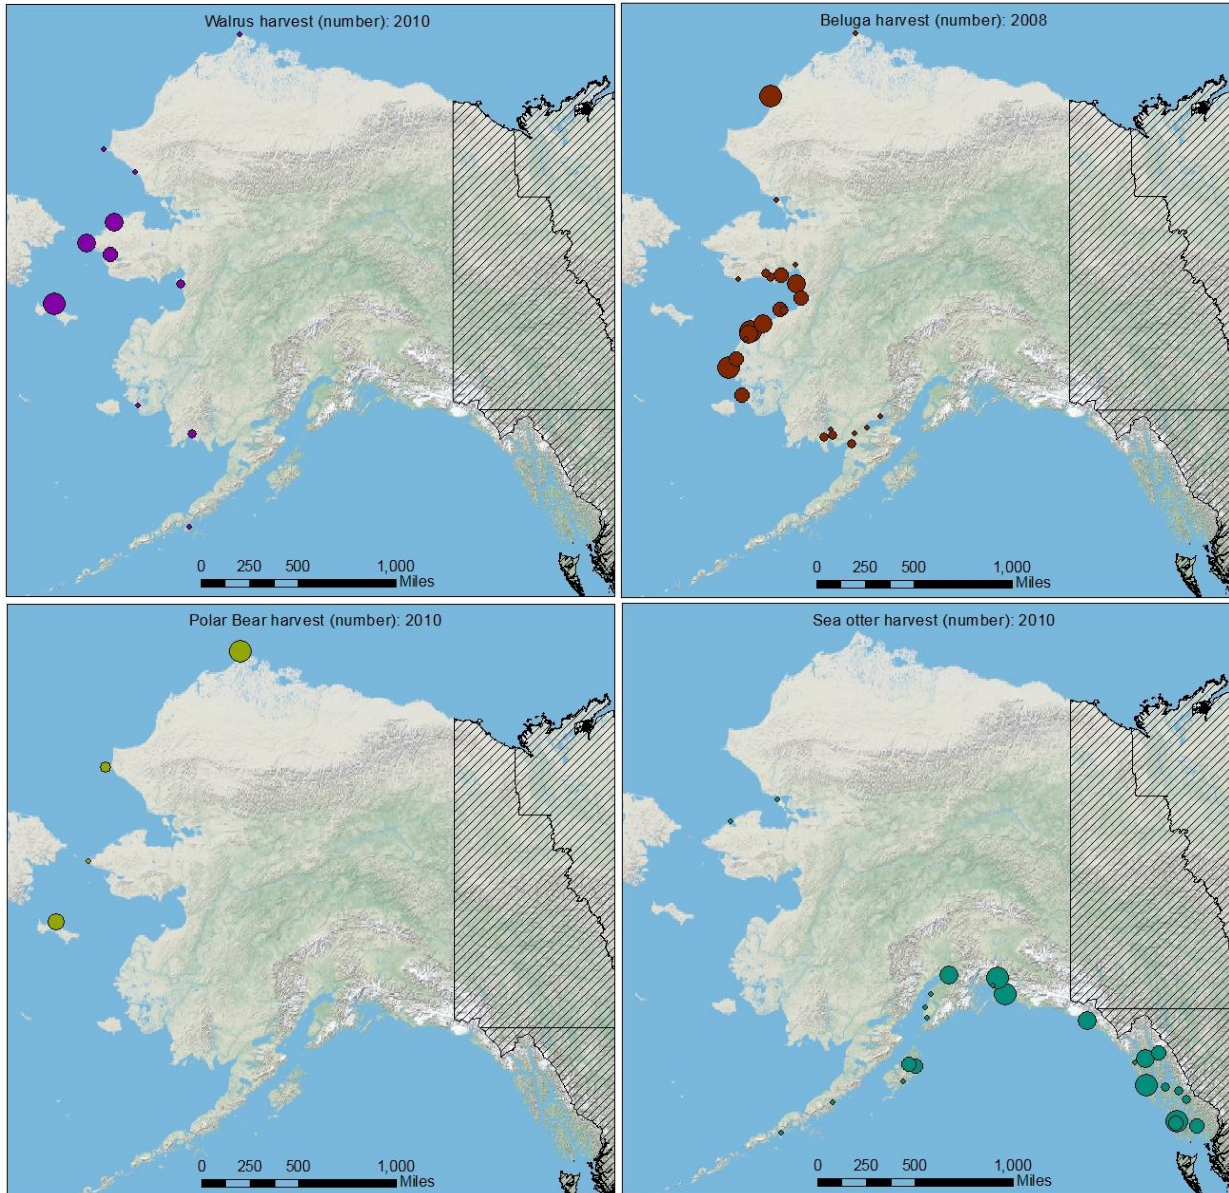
Walrus harvest (number): 2010

0 250 500 1,000
Miles

Beluga harvest (number): 2008

0 250 500 1,000
Miles

Polar Bear harvest (number): 2010

0 250 500 1,000
Miles

Sea otter harvest (number): 2010

0 250 500 1,000
Miles